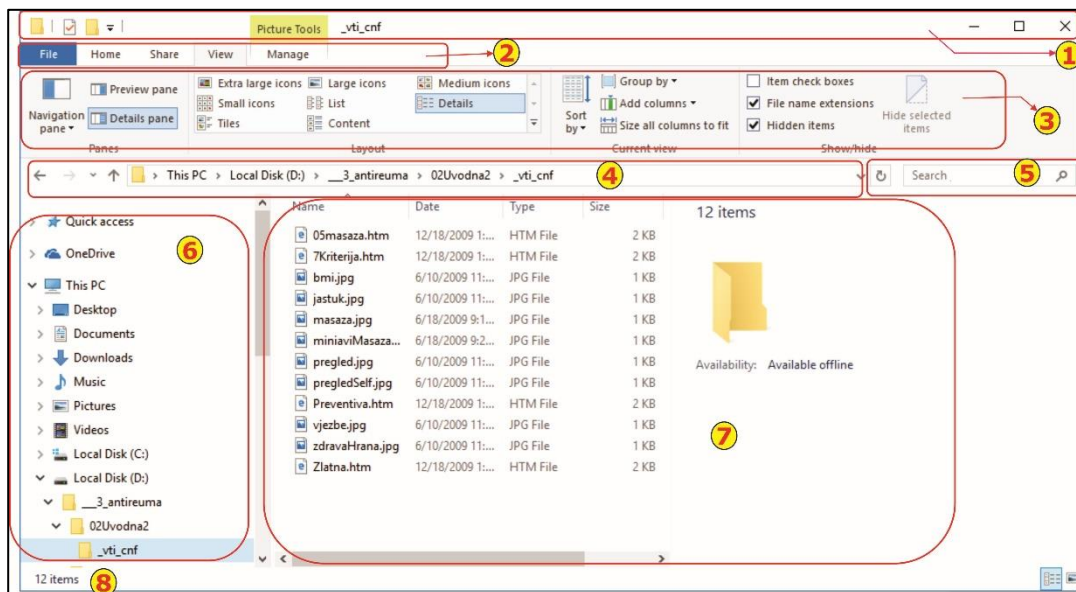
Picture Tools _vti_cnf

1

File Home Share View Manage

2

Navigation pane ▾ Preview pane Details pane
Panes

Extra large icons Large icons Medium icons
Small icons List Details
Tiles Content
Layout

Sort by ▾ Group by ▾ Add columns ▾ Size all columns to fit
Current view

Item check boxes
File name extensions
Hidden items
Hide selected items
Show/hide

3

This PC › Local Disk (D:) › __3_antireuma › 02Uvodna2 › _vti_cnf

4

Search

5

Quick access
OneDrive
This PC
Desktop
Documents
Downloads
Music
Pictures
Videos
Local Disk (C:)
Local Disk (D:)
__3_antireuma
02Uvodna2
_vti_cnf

6

| Name | Date | Type | Size |
|---|---|---|---|
| 05masaza.htm | 12/18/2009 1:... | HTM File | 2 KB |
| 7Kriterija.htm | 12/18/2009 1:... | HTM File | 2 KB |
| bmi.jpg | 6/10/2009 11:... | JPG File | 1 KB |
| jastuk.jpg | 6/10/2009 11:... | JPG File | 1 KB |
| masaza.jpg | 6/18/2009 9:1... | JPG File | 1 KB |
| miniaviMasaza... | 6/18/2009 9:2... | JPG File | 1 KB |
| pregled.jpg | 6/10/2009 11:... | JPG File | 1 KB |
| pregledSelf.jpg | 6/10/2009 11:... | JPG File | 1 KB |
| Preventiva.htm | 12/18/2009 1:... | HTM File | 2 KB |
| vjezbe.jpg | 6/10/2009 11:... | JPG File | 1 KB |
| zdravaHrana.jpg | 6/10/2009 11:... | JPG File | 1 KB |
| Zlatna.htm | 12/18/2009 1:... | HTM File | 2 KB |

12 items

Availability: Available offline

7

12 items

8